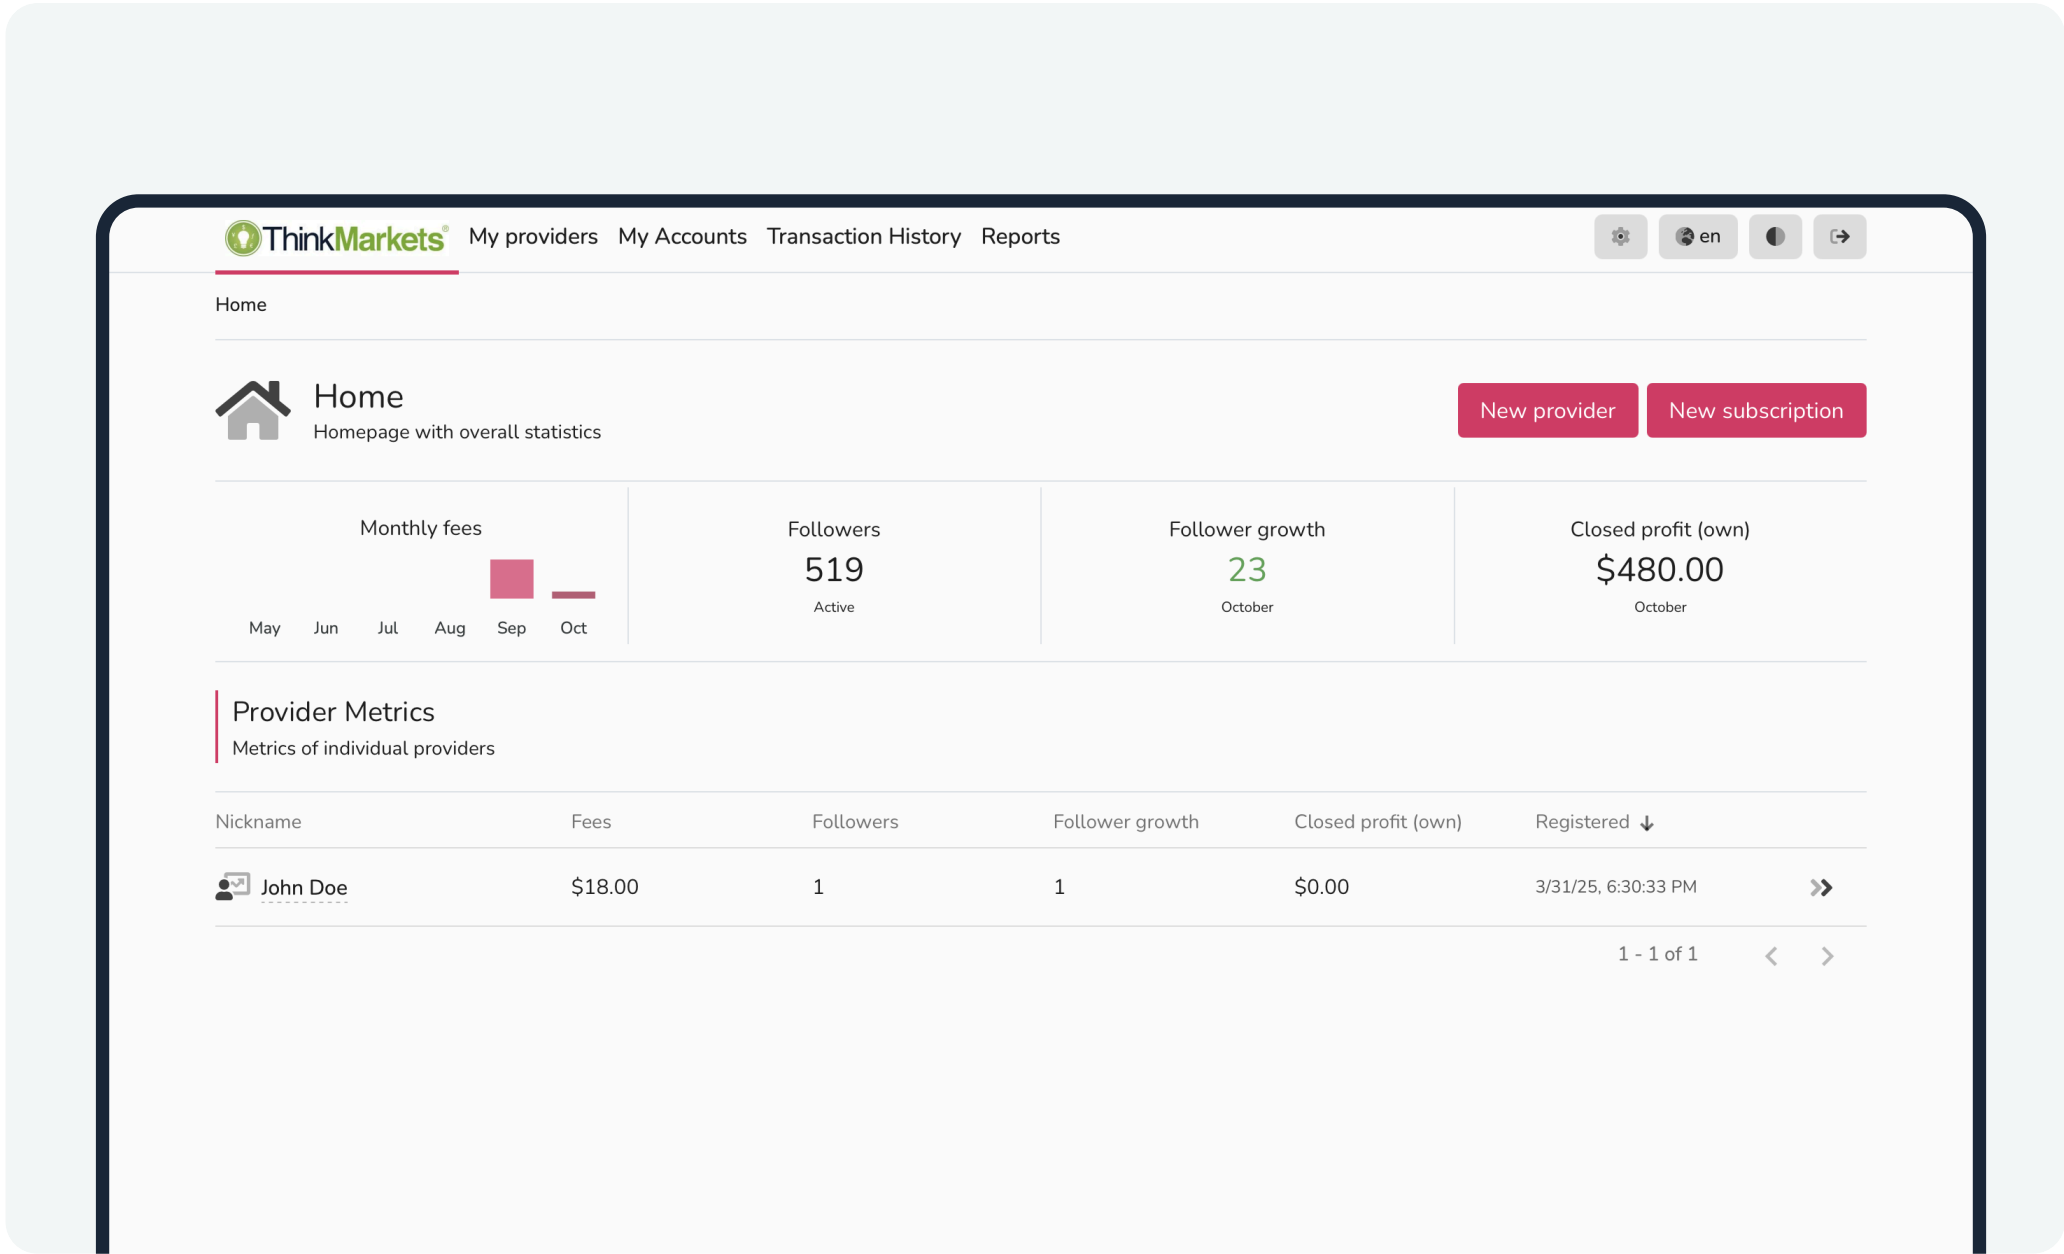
ThinkMarkets® My providers My Accounts Transaction History Reports en

Home

Home
Homepage with overall statistics

New provider New subscription

Monthly fees
May Jun Jul Aug Sep Oct

Followers
519
Active

Follower growth
23
October

Closed profit (own)
$480.00
October

Provider Metrics
Metrics of individual providers

| Nickname | Fees | Followers | Follower growth | Closed profit (own) | Registered |
|---|---|---|---|---|---|
| John Doe | $18.00 | 1 | 1 | $0.00 | 3/31/25, 6:30:33 PM |

1 - 1 of 1